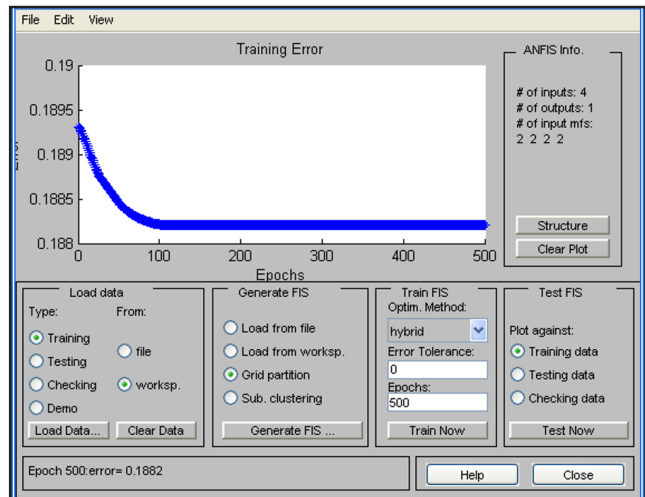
File Edit View

Training Error

0.19
0.1895
0.189
0.1885
0.188

Error

0 100 200 300 400 500

Epochs

ANFIS Info.

# of inputs: 4
# of outputs: 1
# of input mfs:
2 2 2 2

Structure
Clear Plot

Load data
Type:
Training
Testing
Checking
Demo
From:
file
worksp.
Load Data...
Clear Data

Generate FIS
Load from file
Load from worksp.
Grid partition
Sub. clustering
Generate FIS ...

Train FIS
Optim. Method:
hybrid
Error Tolerance:
0
Epochs:
500
Train Now

Test FIS
Plot against:
Training data
Testing data
Checking data
Test Now

Epoch 500:error= 0.1882

Help
Close